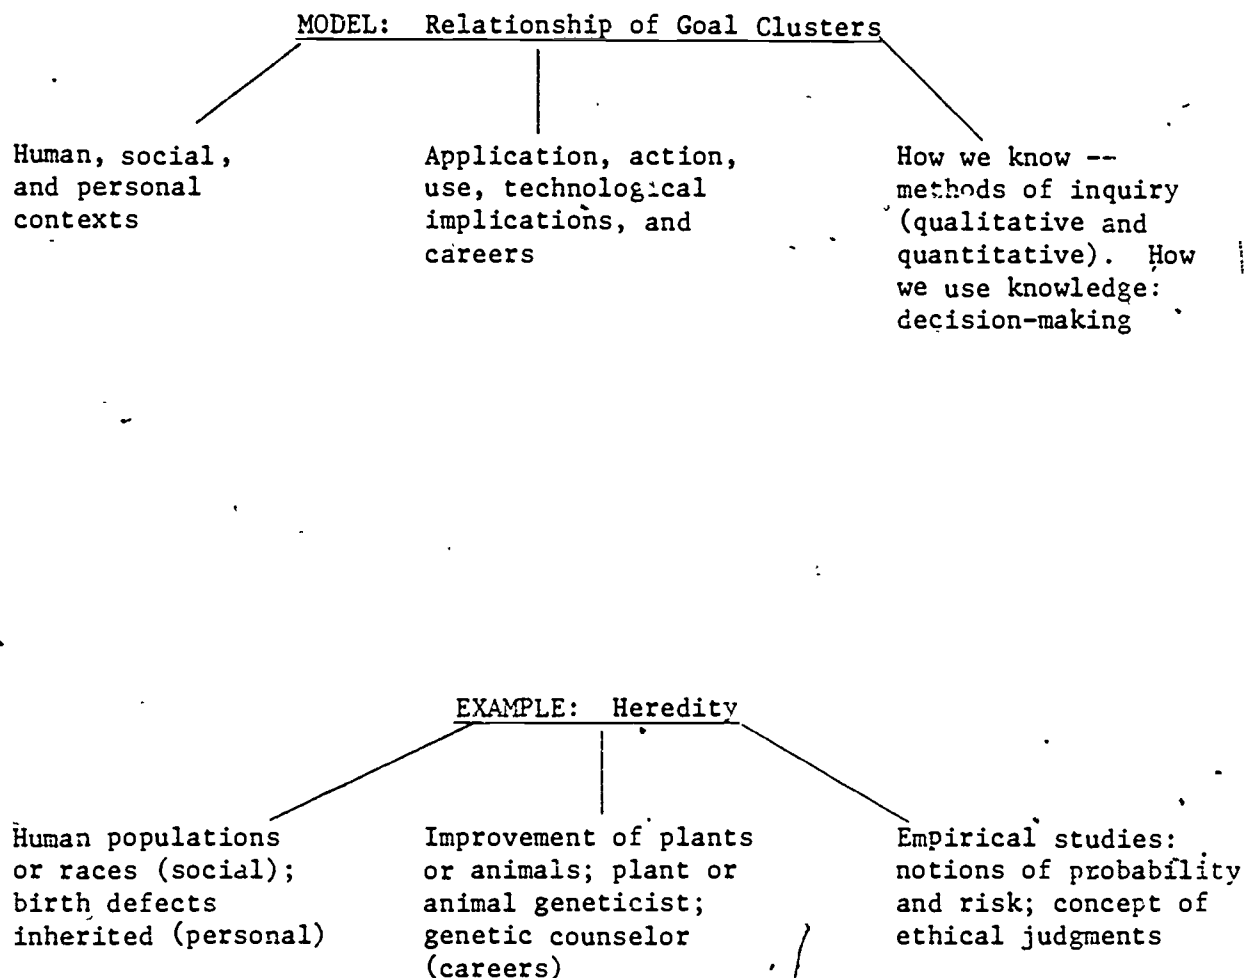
MODEL: Relationship of Goal Clusters

Human, social, and personal contexts

Application, action, use, technological implications, and careers

How we know -- methods of inquiry (qualitative and quantitative). How we use knowledge: decision-making

EXAMPLE: Heredity

Human populations or races (social); birth defects inherited (personal)

Improvement of plants or animals; plant or animal geneticist; genetic counselor (careers)

Empirical studies: notions of probability and risk; concept of ethical judgments